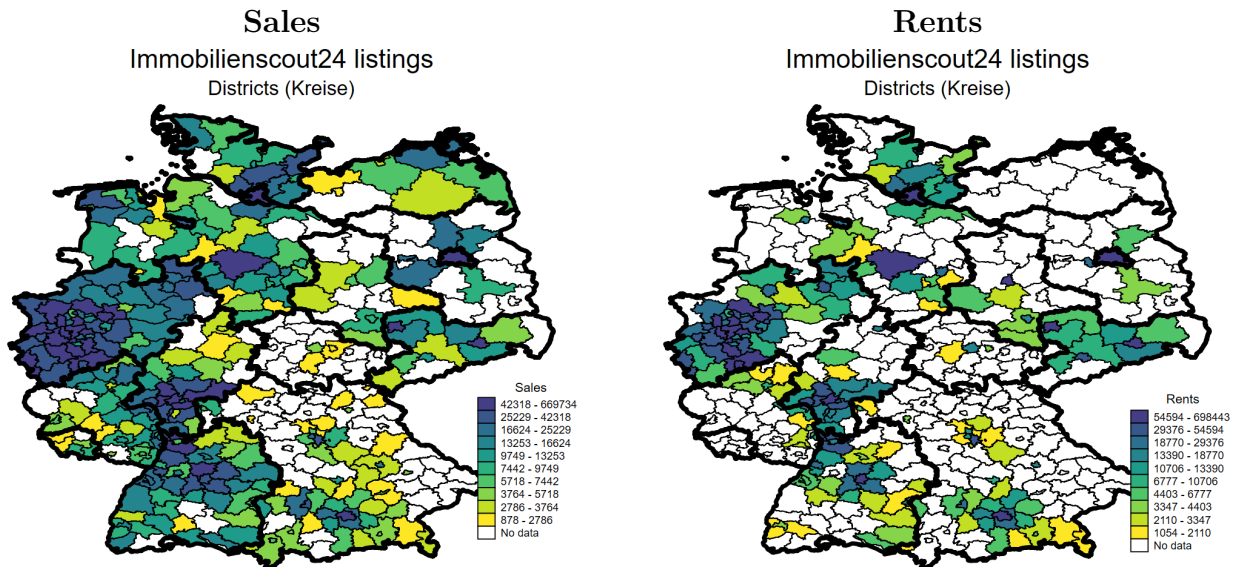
Sales
Immobilienscout24 listings
Districts (Kreise)

Sales
42318 - 669734
25229 - 42318
16624 - 25229
13253 - 16624
9749 - 13253
7442 - 9749
5718 - 7442
3764 - 5718
2786 - 3764
878 - 2786
No data

Rents
Immobilienscout24 listings
Districts (Kreise)

Rents
54594 - 698443
29376 - 54594
18770 - 29376
13390 - 18770
10706 - 13390
6777 - 10706
4403 - 6777
3347 - 4403
2110 - 3347
1054 - 2110
No data